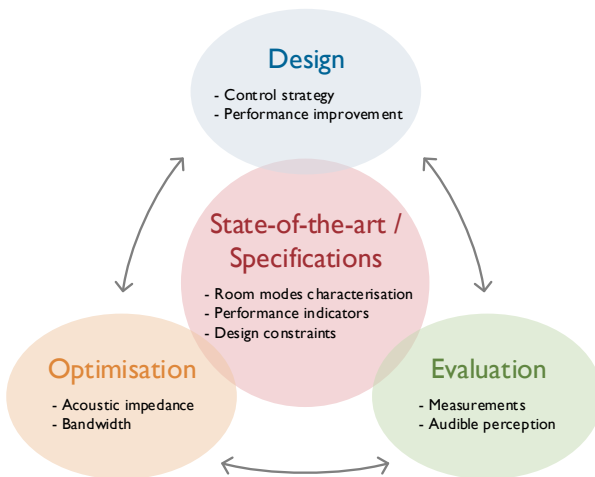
Design

- Control strategy
- Performance improvement

State-of-the-art / Specifications

- Room modes characterisation
- Performance indicators
- Design constraints

Optimisation

- Acoustic impedance
- Bandwidth

Evaluation

- Measurements
- Audible perception